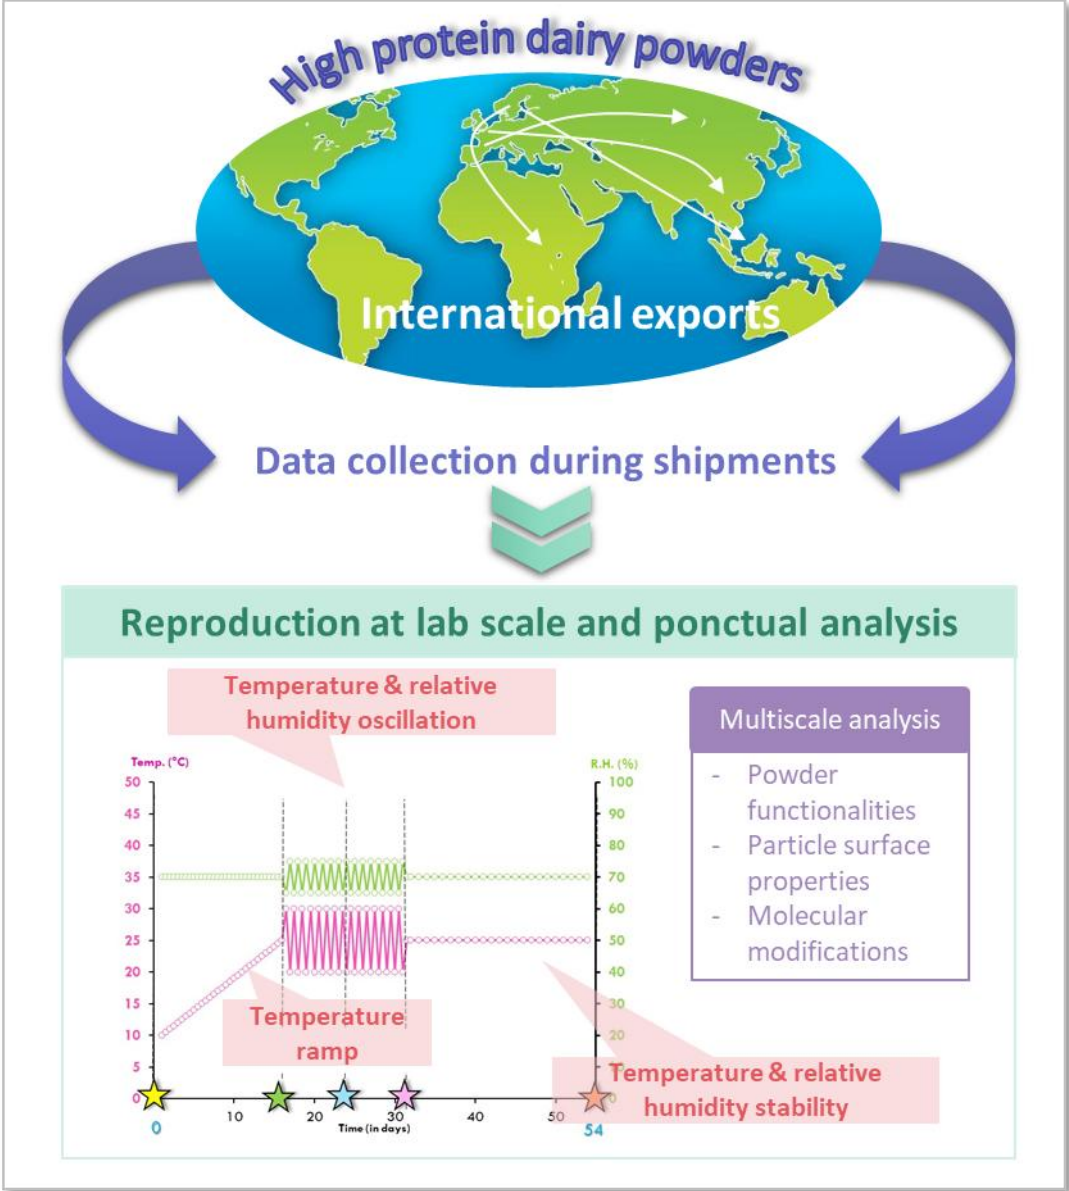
High protein dairy powders

International exports

Data collection during shipments

Reproduction at lab scale and ponctual analysis

Temperature & relative humidity oscillation

Multiscale analysis

- Powder functionalities
- Particle surface properties
- Molecular modifications

Temp. (°C)

R.H. (%)

50
45
40
35
30
25
20
15
10
5
0

100
90
80
70
60
50
40
30
20

0
10
20
30
40
50
54

Time (in days)

Temperature ramp

Temperature & relative humidity stability